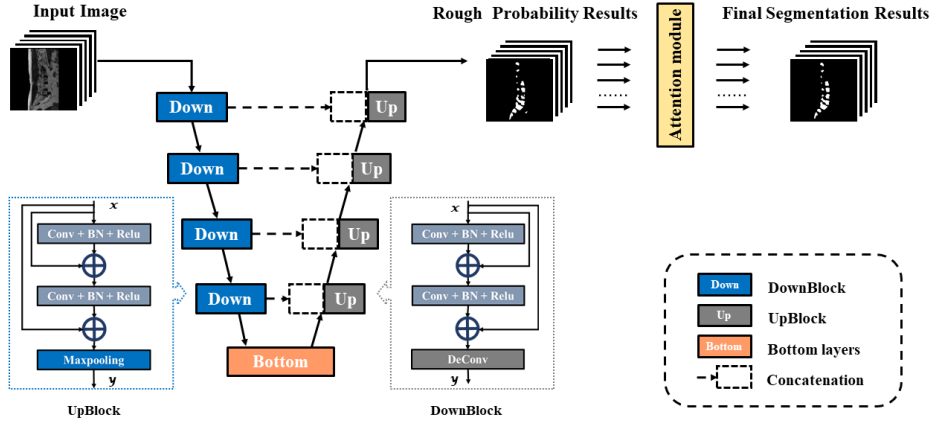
Input Image

Rough Probability Results

Attention module

Final Segmentation Results

Down
Down
Down
Down
Up
Up
Up
Up
Bottom

$x$
Conv + BN + Relu
Conv + BN + Relu
Maxpooling
$y$
UpBlock

$x$
Conv + BN + Relu
Conv + BN + Relu
DeConv
$y$
DownBlock

Down DownBlock
Up UpBlock
Bottom Bottom layers
Concatenation